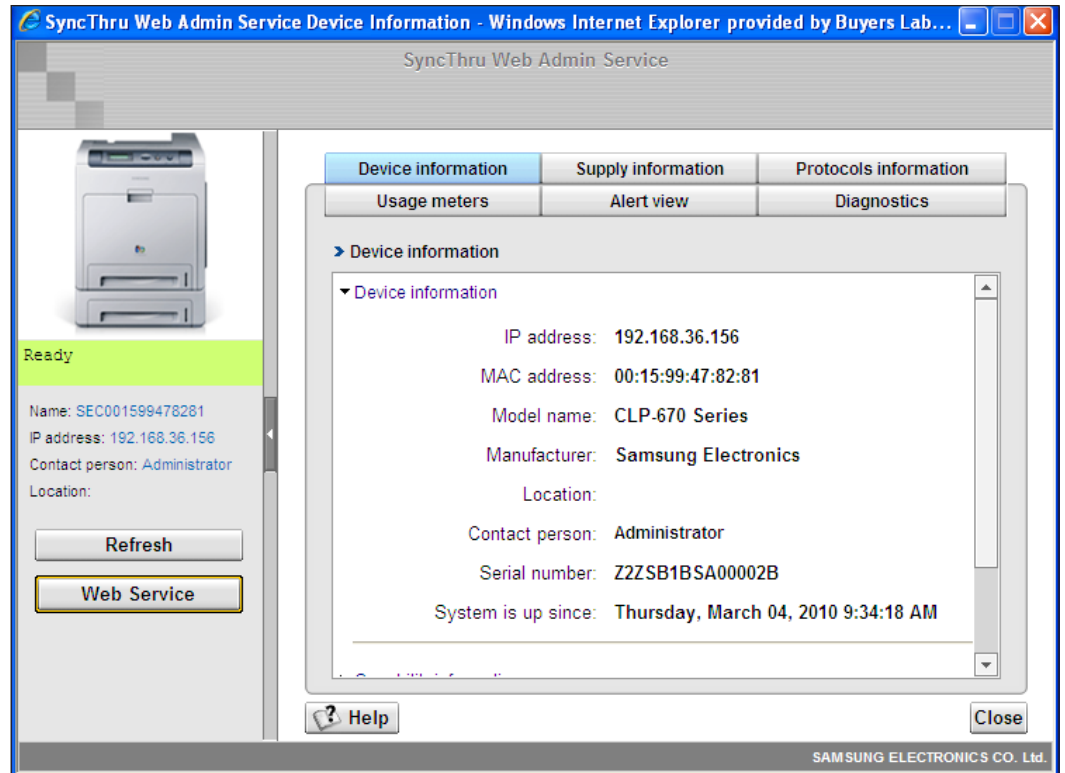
SyncThru Web Admin Service Device Information - Windows Internet Explorer provided by Buyers Lab...

SyncThru Web Admin Service

Ready

Name: SEC001599478281
IP address: 192.168.36.156
Contact person: Administrator
Location:

Refresh

Web Service

| Device information | Supply information | Protocols information |
|---|---|---|
| Usage meters | Alert view | Diagnostics |

Device information

Device information

IP address: 192.168.36.156
MAC address: 00:15:99:47:82:81
Model name: CLP-670 Series
Manufacturer: Samsung Electronics
Location:
Contact person: Administrator
Serial number: Z2ZSB1BSA00002B
System is up since: Thursday, March 04, 2010 9:34:18 AM

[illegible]

Help

Close

SAMSUNG ELECTRONICS CO. Ltd.